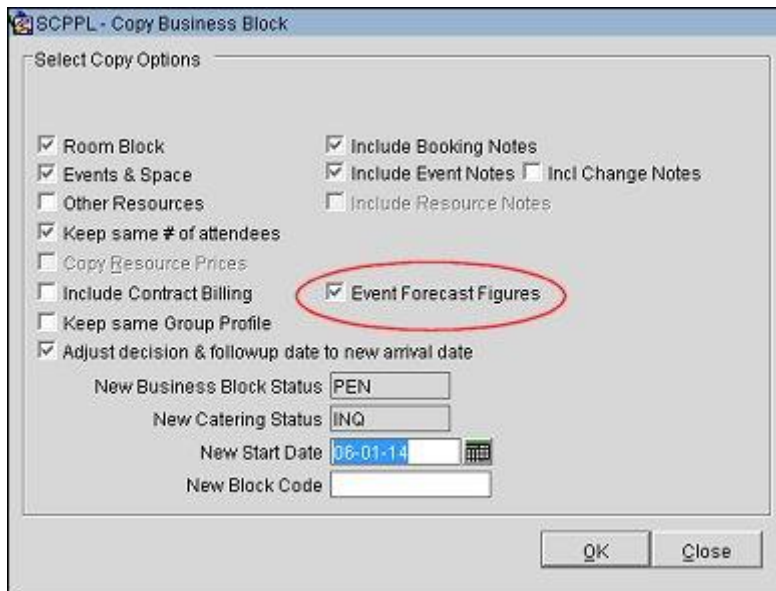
SCPPL - Copy Business Block

Select Copy Options

☑ Room Block
☑ Events & Space
☐ Other Resources
☑ Keep same # of attendees
☐ Copy Resource Prices
☐ Include Contract Billing
☐ Keep same Group Profile
☑ Adjust decision & followup date to new arrival date

☑ Include Booking Notes
☑ Include Event Notes ☐ Incl Change Notes
☐ Include Resource Notes

☑ Event Forecast Figures

New Business Block Status PEN
New Catering Status INQ
New Start Date 06-01-14
New Block Code

OK Close